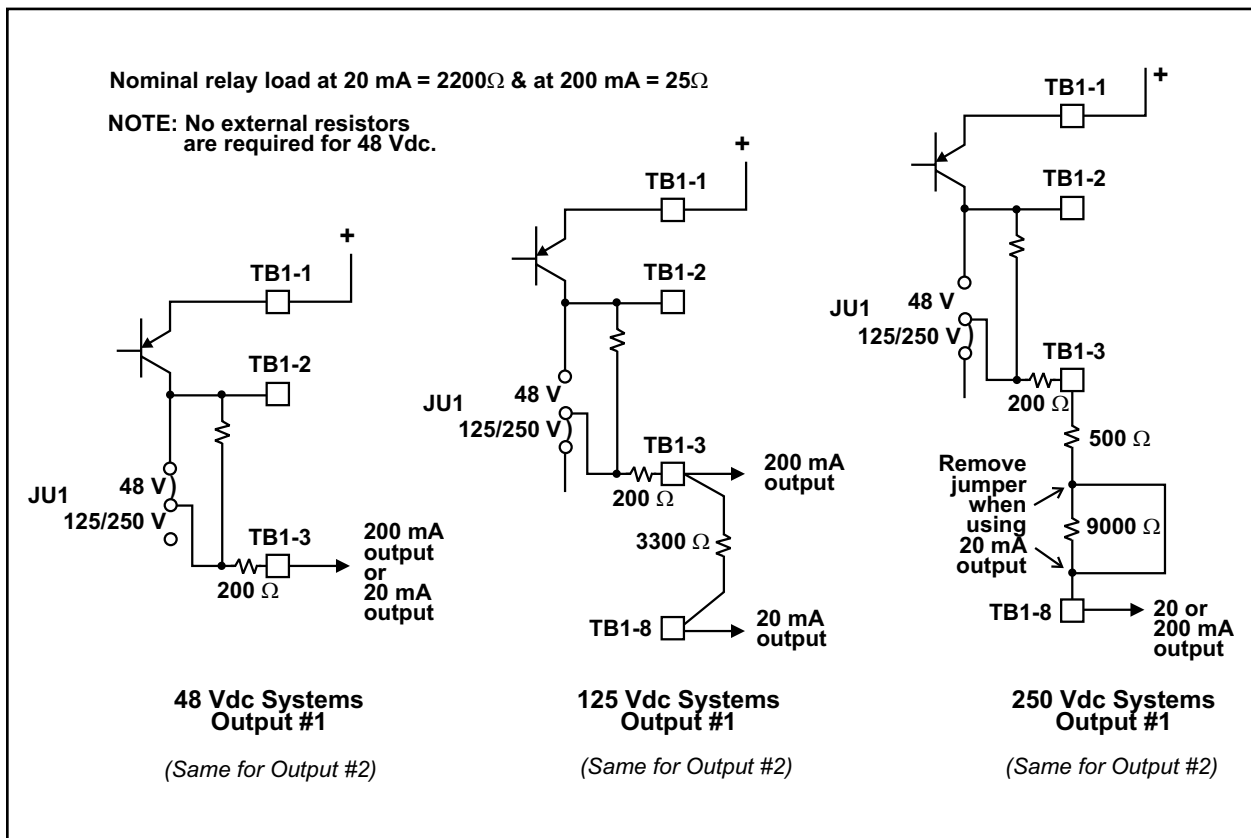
Nominal relay load at 20 mA = 2200Ω & at 200 mA = 25Ω

NOTE: No external resistors are required for 48 Vdc.

+

TB1-1

TB1-2

JU1

48 V

125/250 V

TB1-3

200 Ω

200 mA output or 20 mA output

48 Vdc Systems Output #1

(Same for Output #2)

+

TB1-1

TB1-2

48 V

JU1

125/250 V

TB1-3

200 Ω

200 mA output

3300 Ω

TB1-8

20 mA output

125 Vdc Systems Output #1

(Same for Output #2)

+

TB1-1

TB1-2

48 V

JU1

125/250 V

TB1-3

200 Ω

500 Ω

Remove jumper when using 20 mA output

9000 Ω

TB1-8

20 or 200 mA output

250 Vdc Systems Output #1

(Same for Output #2)